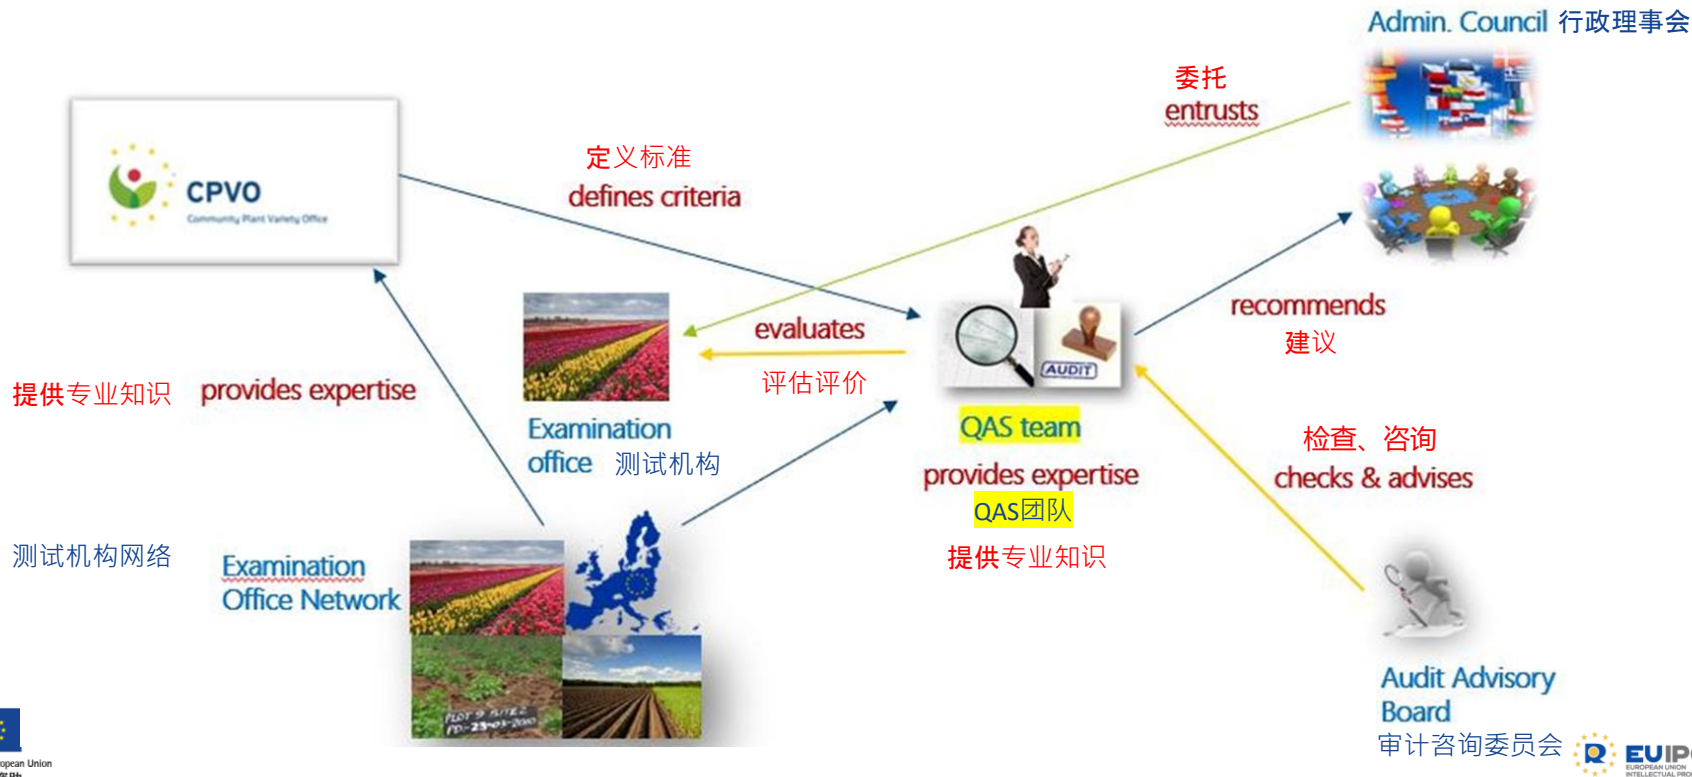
Admin. Council 行政理事会

委托
entrusts

CPVO
Community Plant Variety Office

定义标准
defines criteria

recommends
建议

evaluates
评估评价

提供专业知识 provides expertise

Examination office 测试机构

AUDIT

QAS team
provides expertise
QAS团队
提供专业知识

检查、咨询
checks & advises

测试机构网络

Examination Office Network

PLOT 9 SITE 2
PD-23-03-2010

Audit Advisory Board
审计咨询委员会

opean Union

EUIP
EUROPEAN UNION INTELLECTUAL PRO